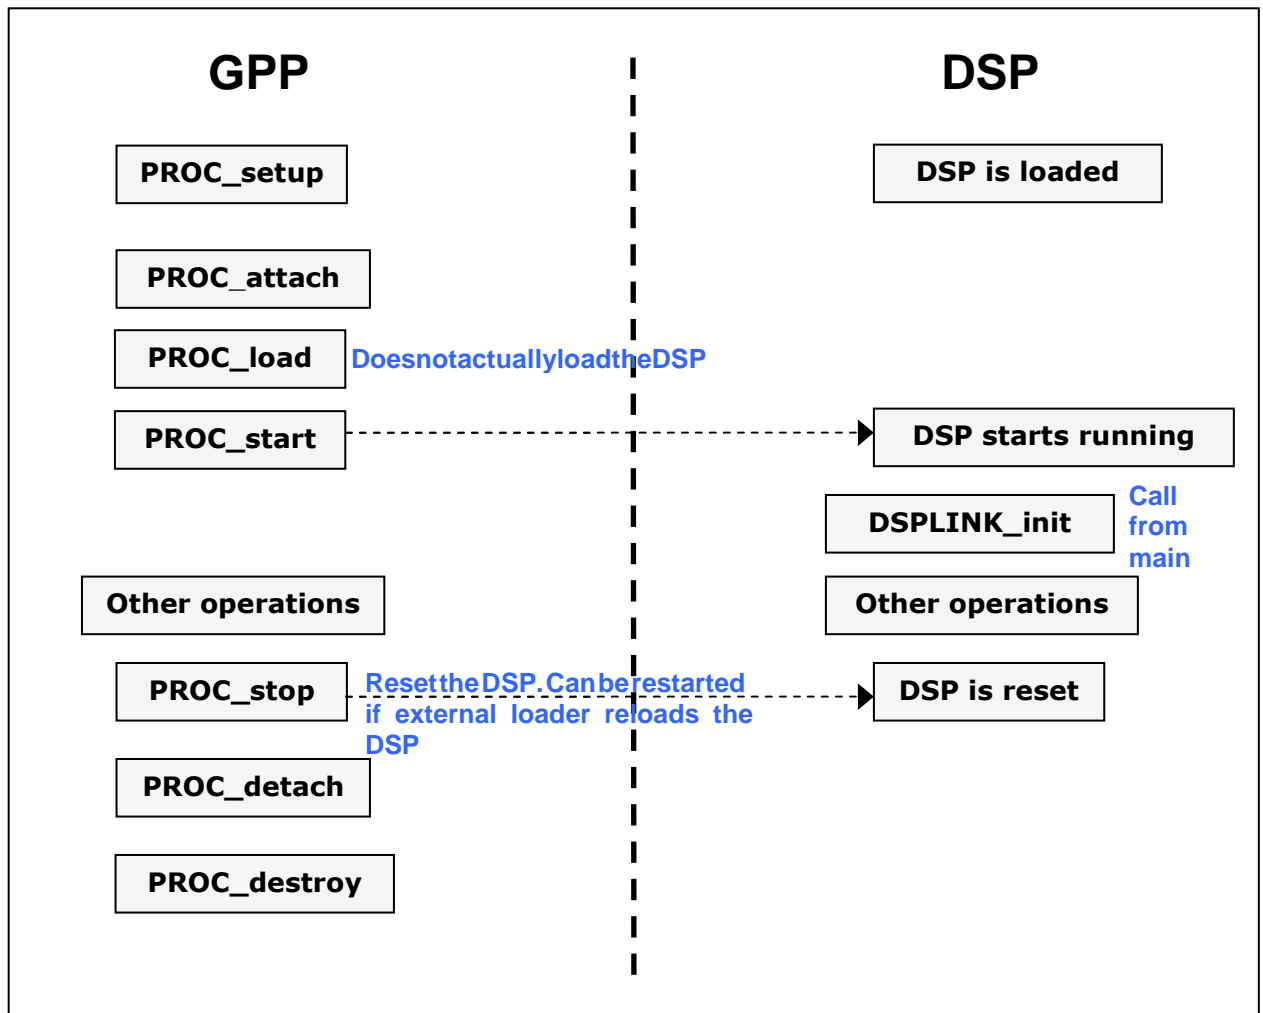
GPP

DSP

PROC_setup

DSP is loaded

PROC_attach

PROC_load

DoesnotactuallyloadtheDSP

PROC_start

DSP starts running

DSPLINK_init

Call from main

Other operations

Other operations

PROC_stop

ResettheDSP.Canberestarted if external loader reloads the DSP

DSP is reset

PROC_detach

PROC_destroy